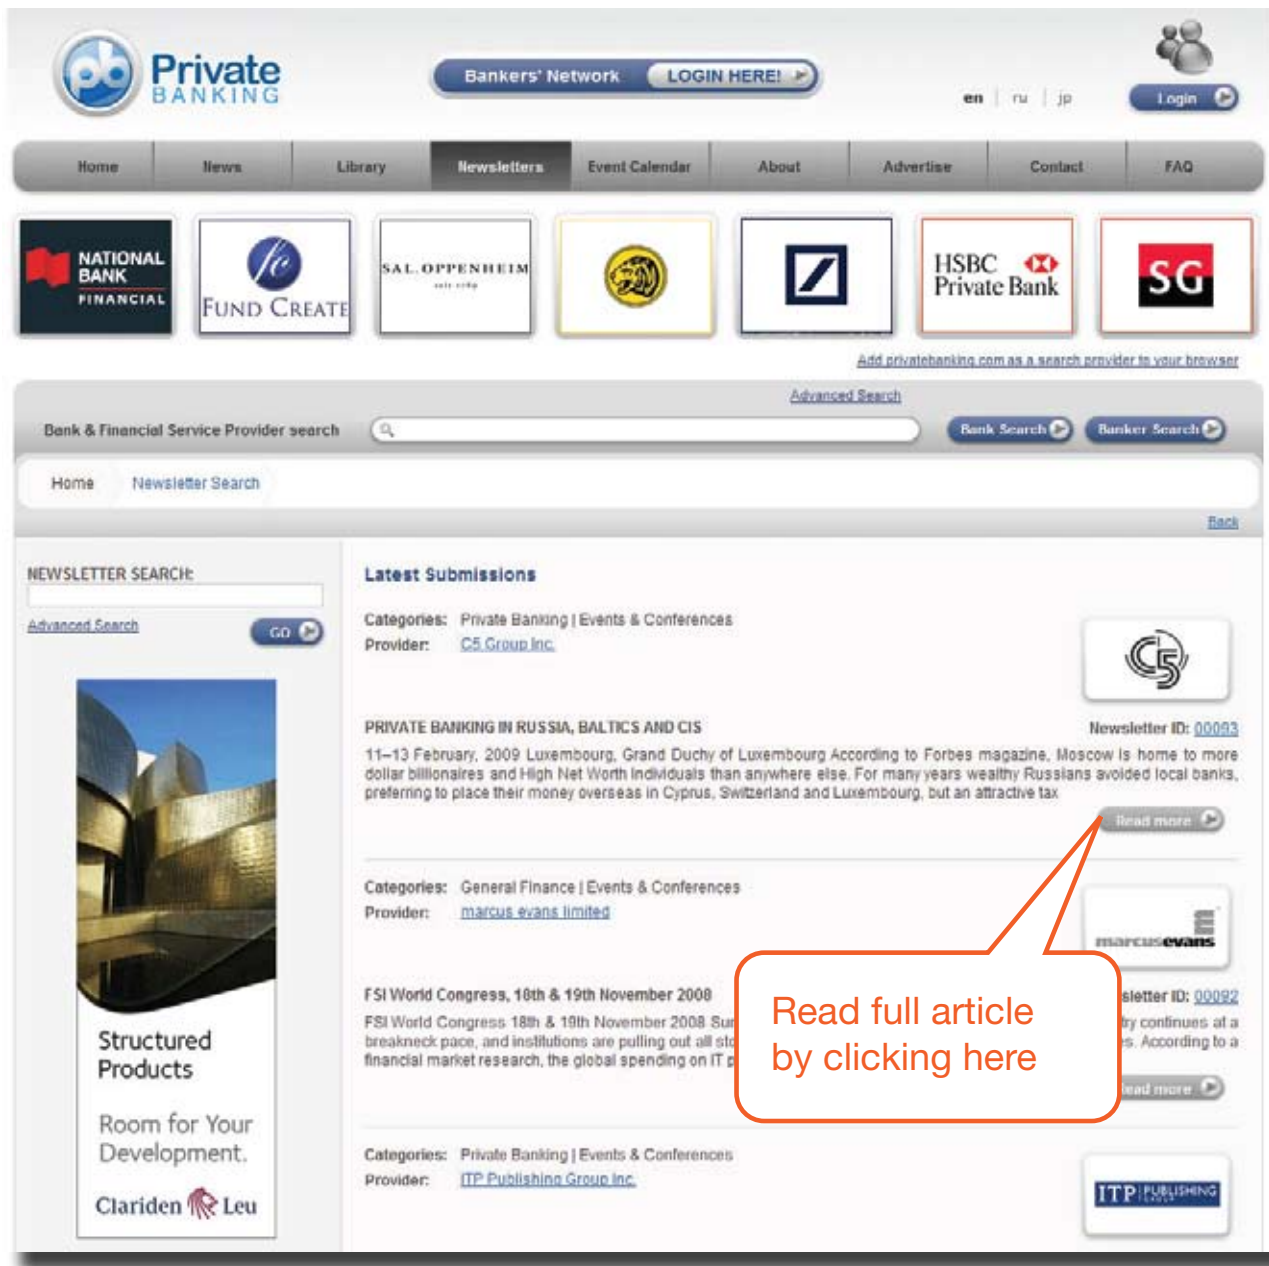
Private BANKING

Bankers' Network LOGIN HERE!

en | ru | jp

Login

Home | News | Library | Newsletters | Event Calendar | About | Advertise | Contact | FAQ

NATIONAL BANK FINANCIAL

FUND CREATE

SAL. OPPENHEIM

HSBC Private Bank

SG

Add privatebanking.com as a search provider to your browser

Advanced Search

Bank & Financial Service Provider search

Bank Search

Banker Search

Home Newsletter Search

Back

NEWSLETTER SEARCH:

Advanced Search

GO

Structured Products

Room for Your Development.

Clariden Leu

Latest Submissions

Categories: Private Banking | Events & Conferences
Provider: C5 Group Inc.

PRIVATE BANKING IN RUSSIA, BALTICS AND CIS

Newsletter ID: 00093

11–13 February, 2009 Luxembourg, Grand Duchy of Luxembourg According to Forbes magazine, Moscow is home to more dollar billionaires and High Net Worth individuals than anywhere else. For many years wealthy Russians avoided local banks, preferring to place their money overseas in Cyprus, Switzerland and Luxembourg, but an attractive tax

Read more

Categories: General Finance | Events & Conferences
Provider: marcus evans limited

marcusevans

FSI World Congress, 18th & 19th November 2008

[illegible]sletter ID: 00092

FSI World Congress 18th & 19th November 2008 Su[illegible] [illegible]ry continues at a breakneck pace, and institutions are pulling out all st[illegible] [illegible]s. According to a financial market research, the global spending on IT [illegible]

Read full article by clicking here

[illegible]ead more

Categories: Private Banking | Events & Conferences
Provider: ITP Publishing Group Inc.

ITP PUBLISHING